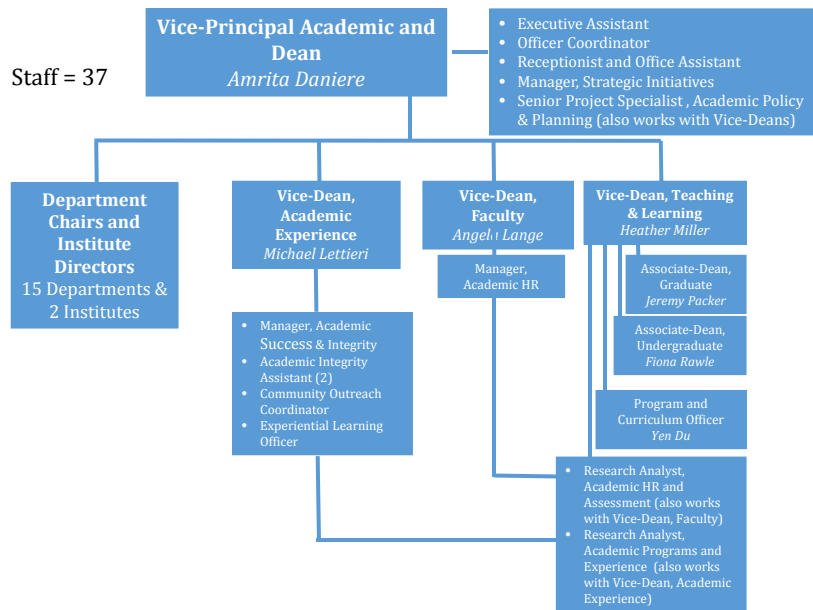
Staff = 37

Vice-Principal Academic and Dean
Amrita Daniere

- Executive Assistant
- Officer Coordinator
- Receptionist and Office Assistant
- Manager, Strategic Initiatives
- Senior Project Specialist , Academic Policy & Planning (also works with Vice-Deans)

Department Chairs and Institute Directors
15 Departments & 2 Institutes

Vice-Dean, Academic Experience
Michael Lettieri

- Manager, Academic Success & Integrity
- Academic Integrity Assistant (2)
- Community Outreach Coordinator
- Experiential Learning Officer

Vice-Dean, Faculty
Angela Lange

Manager, Academic HR

Vice-Dean, Teaching & Learning
Heather Miller

Associate-Dean, Graduate
Jeremy Packer

Associate-Dean, Undergraduate
Fiona Rawle

Program and Curriculum Officer
Yen Du

- Research Analyst, Academic HR and Assessment (also works with Vice-Dean, Faculty)
- Research Analyst, Academic Programs and Experience (also works with Vice-Dean, Academic Experience)